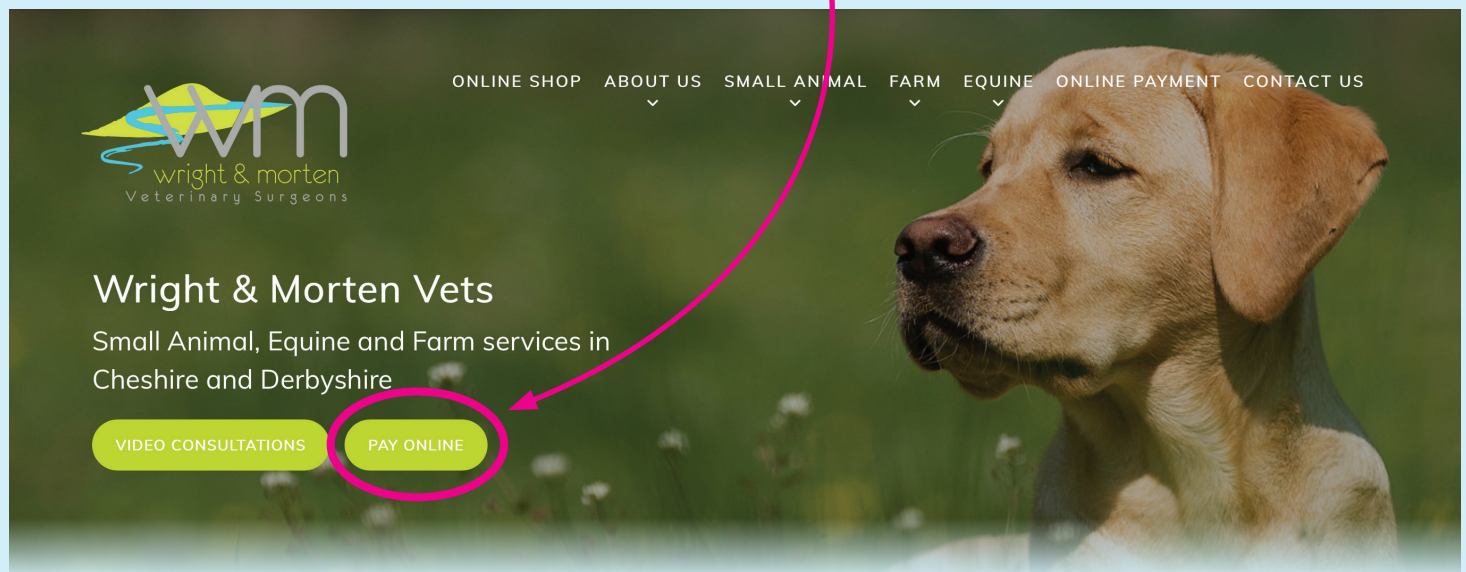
wm
wright & morten
Veterinary Surgeons

ONLINE SHOP ABOUT US SMALL ANIMAL FARM EQUINE ONLINE PAYMENT CONTACT US

Wright & Morten Vets

Small Animal, Equine and Farm services in Cheshire and Derbyshire

VIDEO CONSULTATIONS PAY ONLINE